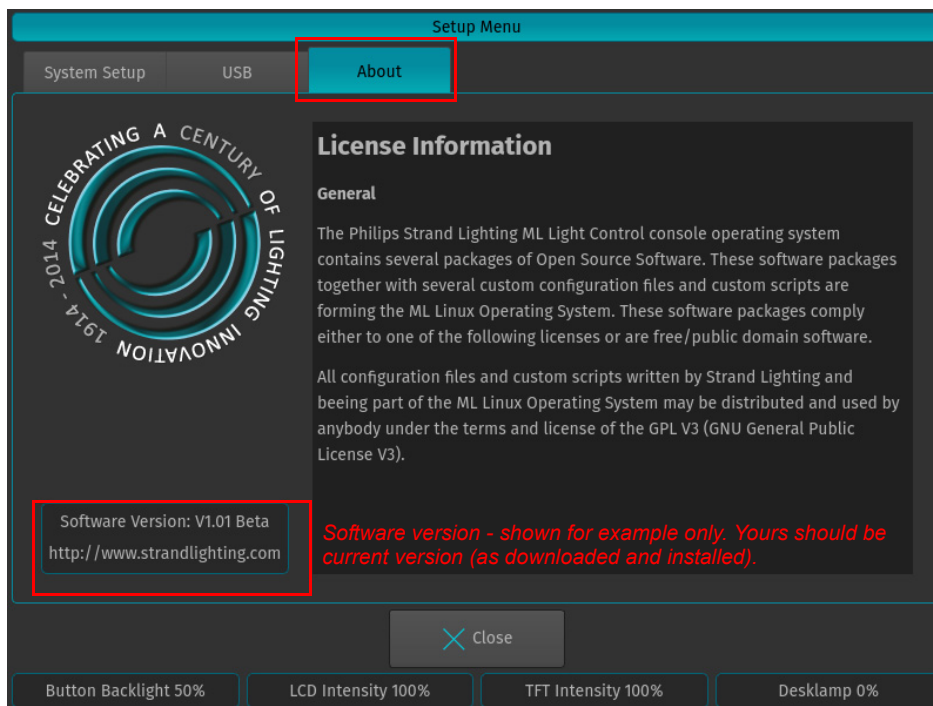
Setup Menu

System Setup

USB

About

CELEBRATING A CENTURY OF LIGHTING INNOVATION 1914 - 2014

License Information

General

The Philips Strand Lighting ML Light Control console operating system contains several packages of Open Source Software. These software packages together with several custom configuration files and custom scripts are forming the ML Linux Operating System. These software packages comply either to one of the following licenses or are free/public domain software.

All configuration files and custom scripts written by Strand Lighting and beeing part of the ML Linux Operating System may be distributed and used by anybody under the terms and license of the GPL V3 (GNU General Public License V3).

Software Version: V1.01 Beta
http://www.strandlighting.com

Software version - shown for example only. Yours should be current version (as downloaded and installed).

Close

Button Backlight 50%

LCD Intensity 100%

TFT Intensity 100%

Desklamp 0%